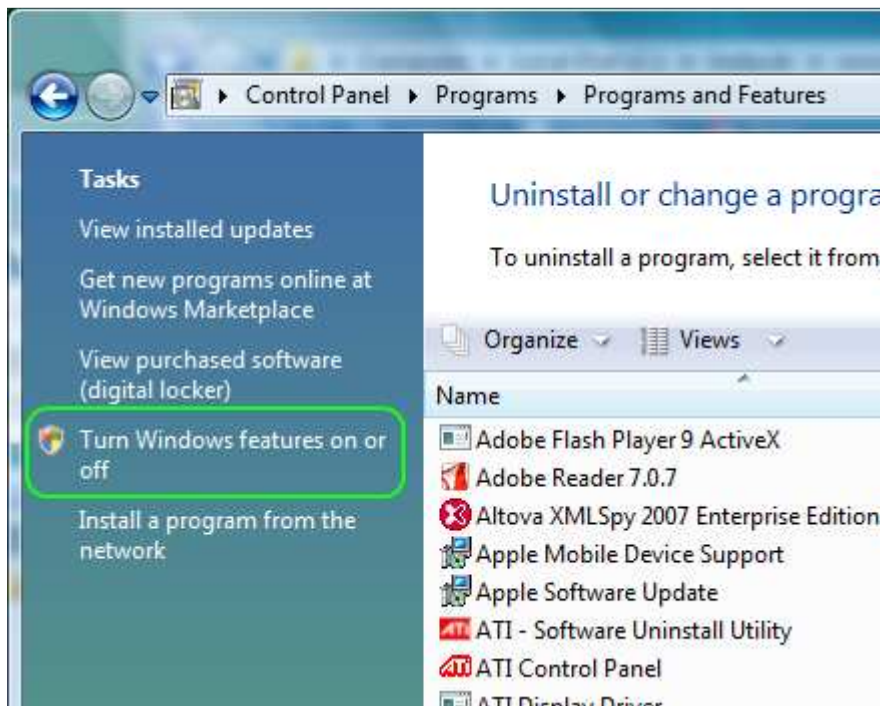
▸ Control Panel ▸ Programs ▸ Programs and Features

Tasks

View installed updates

Get new programs online at Windows Marketplace

View purchased software (digital locker)

Turn Windows features on or off

Install a program from the network

Uninstall or change a progra

To uninstall a program, select it from

Organize Views

Name

Adobe Flash Player 9 ActiveX

Adobe Reader 7.0.7

Altova XMLSpy 2007 Enterprise Edition

Apple Mobile Device Support

Apple Software Update

ATI - Software Uninstall Utility

ATI Control Panel

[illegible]